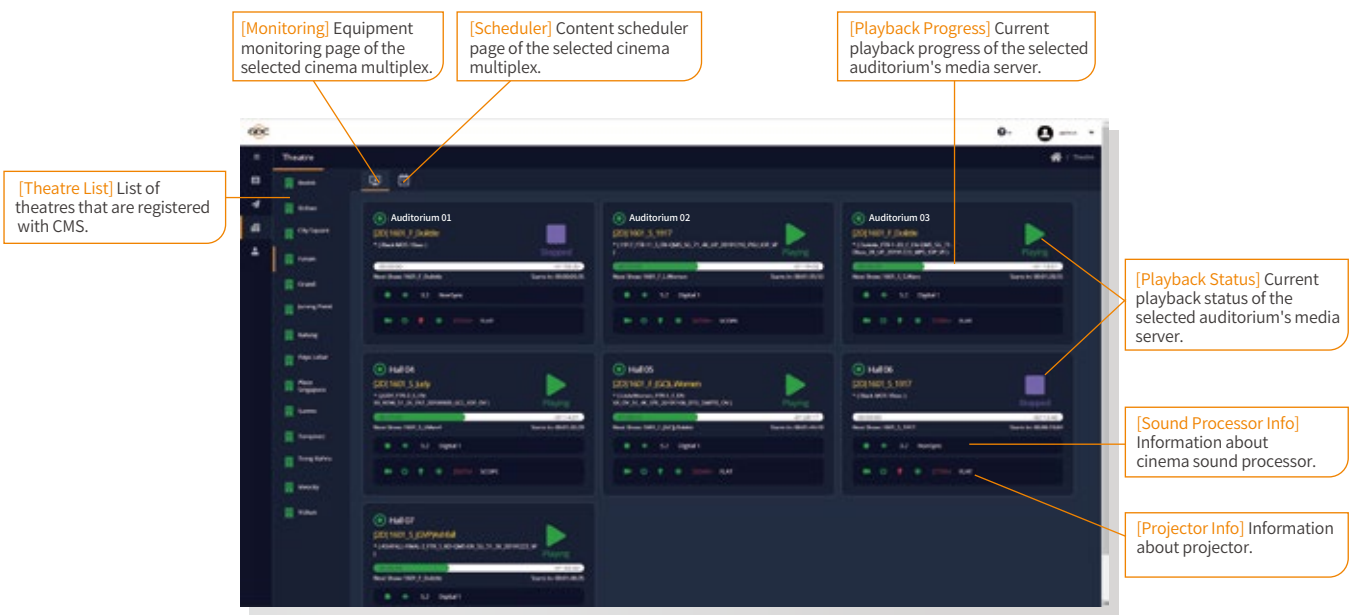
[Monitoring] Equipment monitoring page of the selected cinema multiplex.

[Scheduler] Content scheduler page of the selected cinema multiplex.

[Playback Progress] Current playback progress of the selected auditorium's media server.

[Theatre List] List of theatres that are registered with CMS.

Theatre

Auditorium 01

Stopped

Auditorium 02

Playing

Auditorium 03

Playing

Hall 04

Playing

Hall 05

Playing

Hall 06

Stopped

Hall 07

Playing

[Playback Status] Current playback status of the selected auditorium's media server.

[Sound Processor Info] Information about cinema sound processor.

[Projector Info] Information about projector.